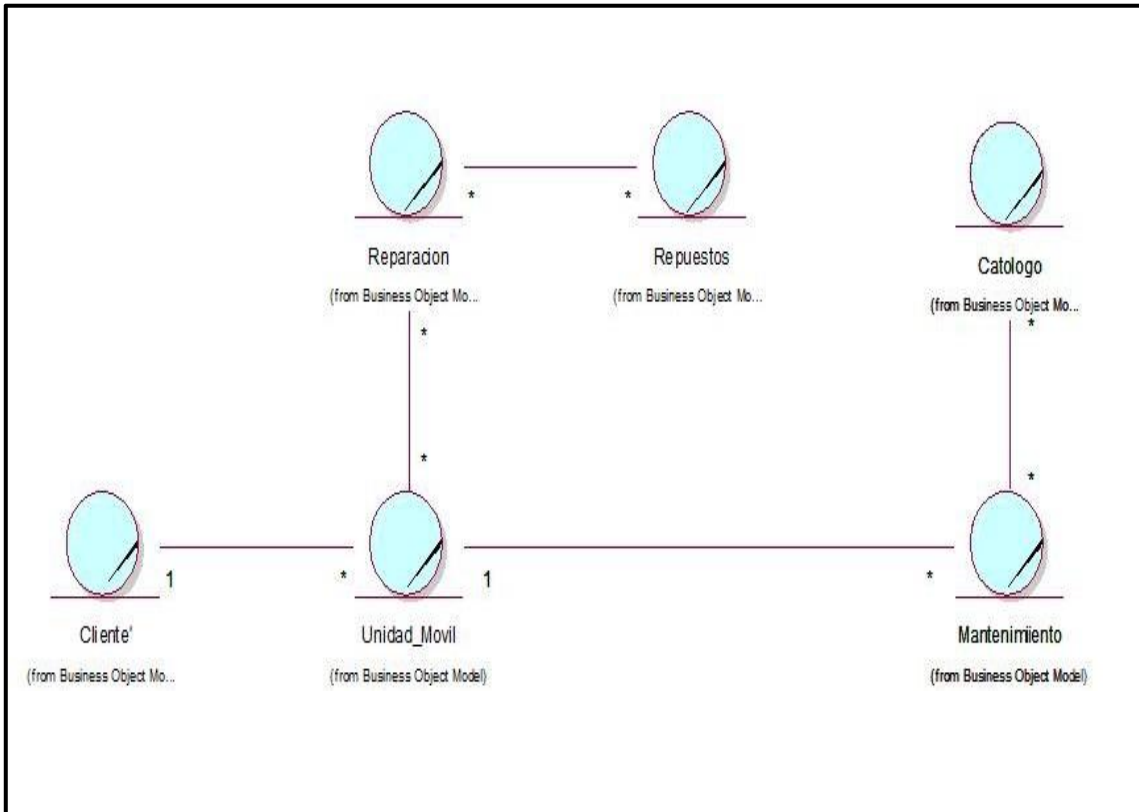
*

*

Reparacion

(from Business Object Mo...

Repuestos

(from Business Object Mo...

Catologo

(from Business Object Mo...

*

*

*

*

1

*

1

*

Cliente'

(from Business Object Mo...

Unidad_Movil

(from Business Object Model)

Mantenimiento

(from Business Object Model)